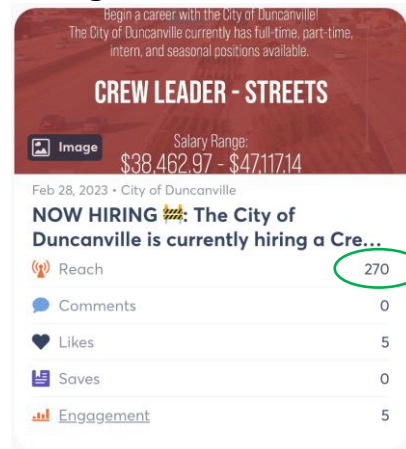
Begin a career with the City of Duncanville!
The City of Duncanville currently has full-time, part-time, intern, and seasonal positions available.

CREW LEADER - STREETS

Image

Salary Range:
$38,462.97 - $47,117.14

Feb 28, 2023 • City of Duncanville

NOW HIRING 🚧: The City of Duncanville is currently hiring a Cre...

Reach 270

Comments 0

Likes 5

Saves 0

Engagement 5